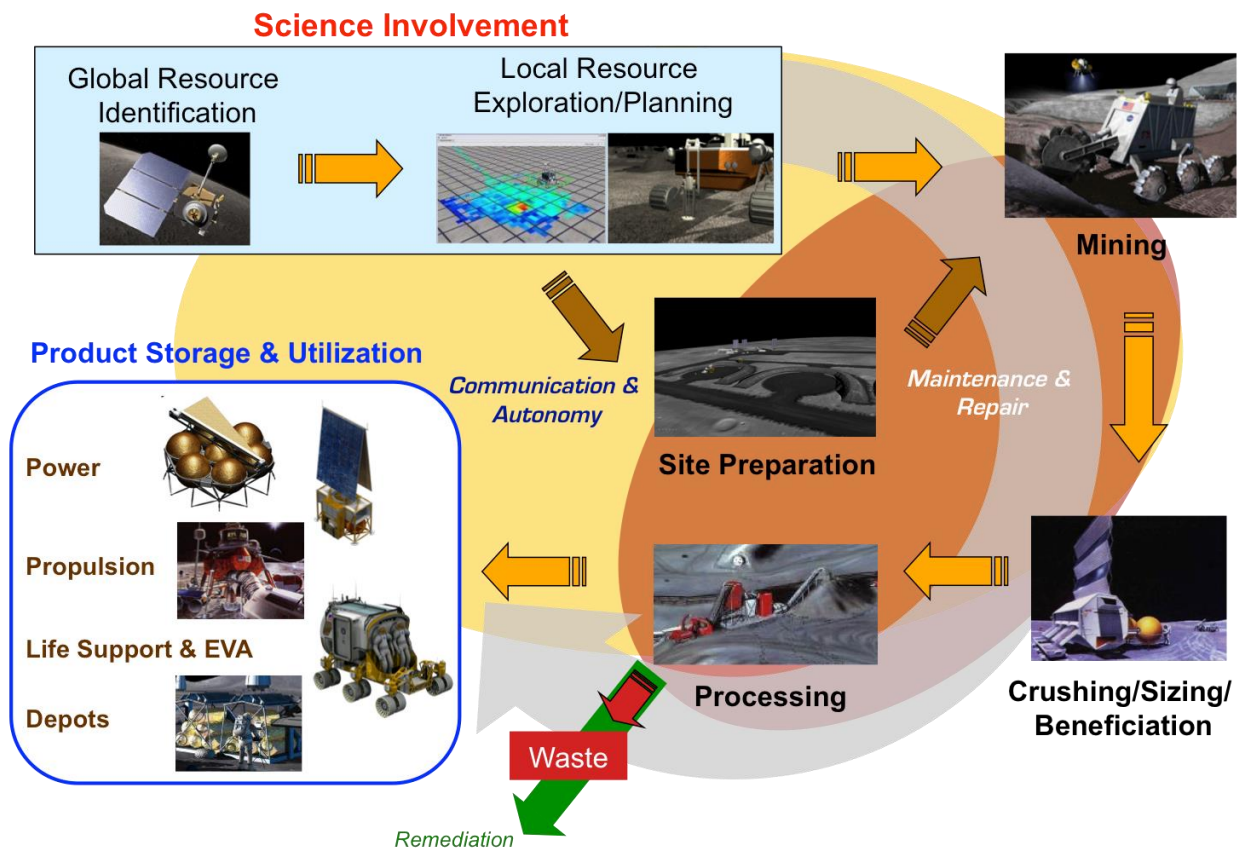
Science Involvement

Global Resource Identification

Local Resource Exploration/Planning

Mining

Site Preparation

Communication & Autonomy

Maintenance & Repair

Product Storage & Utilization

Power

Propulsion

Life Support & EVA

Depots

Processing

Crushing/Sizing/ Beneficiation

Waste

Remediation